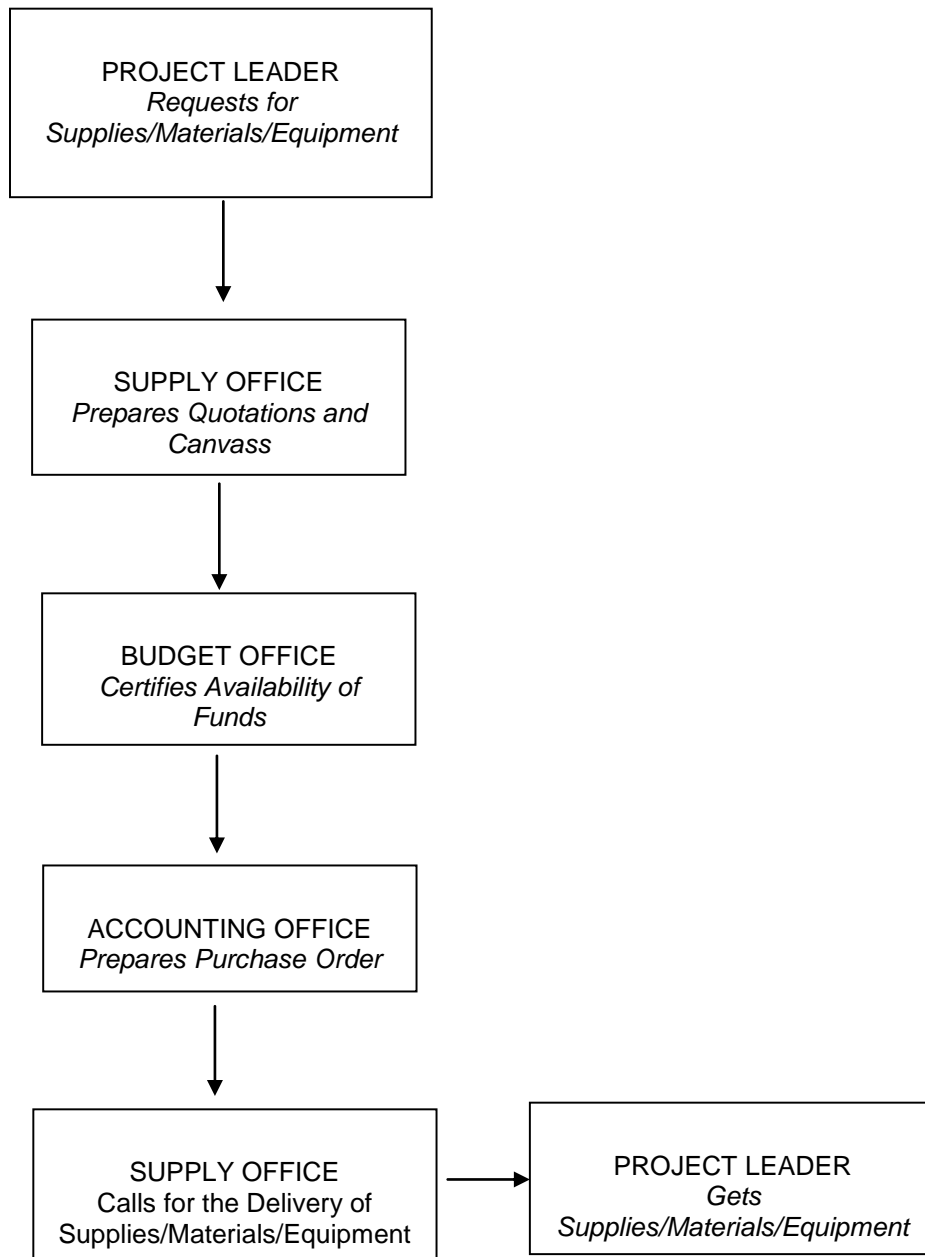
PROJECT LEADER
Requests for Supplies/Materials/Equipment

SUPPLY OFFICE
Prepares Quotations and Canvass

BUDGET OFFICE
Certifies Availability of Funds

ACCOUNTING OFFICE
Prepares Purchase Order

SUPPLY OFFICE
Calls for the Delivery of Supplies/Materials/Equipment

PROJECT LEADER
Gets Supplies/Materials/Equipment